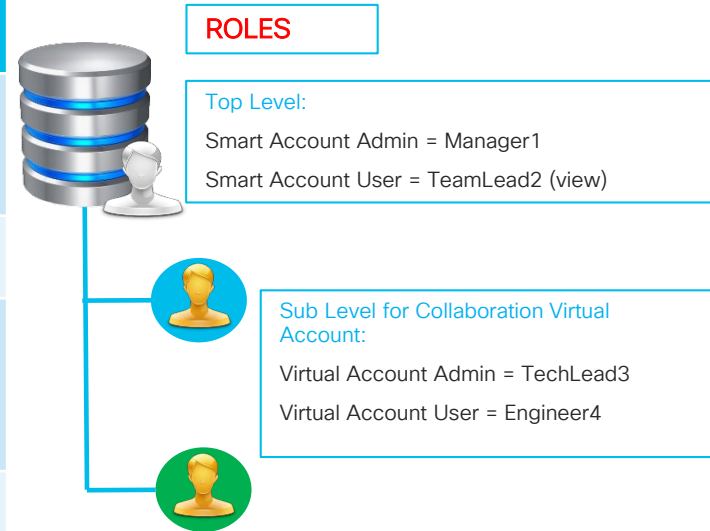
ROLES

Top Level:

Smart Account Admin = Manager1

Smart Account User = TeamLead2 (view)

Sub Level for Collaboration Virtual Account:

Virtual Account Admin = TechLead3

Virtual Account User = Engineer4